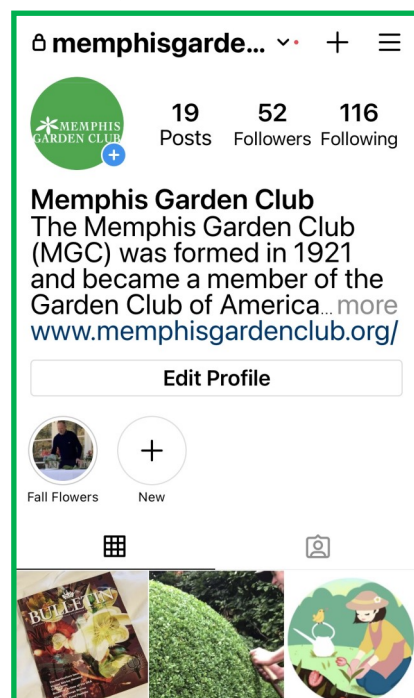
memphisgarde...

MEMPHIS GARDEN CLUB

19 Posts
52 Followers
116 Following

Memphis Garden Club
The Memphis Garden Club (MGC) was formed in 1921 and became a member of the Garden Club of America... more
www.memphisgardenclub.org/

Edit Profile

Fall Flowers
New

BULLETIN